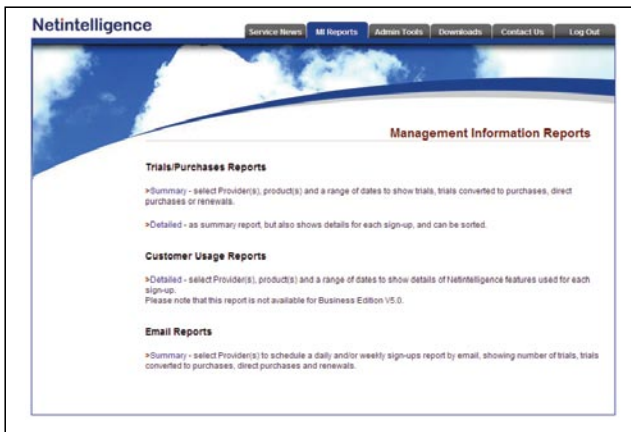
Netintelligence

Service News | MI Reports | Admin Tools | Downloads | Contact Us | Log Out

Management Information Reports

Trials/Purchases Reports

>Summary - select Provider(s), product(s) and a range of dates to show trials, trials converted to purchases, direct purchases or renewals.

>Detailed - as summary report, but also shows details for each sign-up, and can be sorted.

Customer Usage Reports

>Detailed - select Provider(s), product(s) and a range of dates to show details of Netintelligence features used for each sign-up.
Please note that this report is not available for Business Edition V5.0.

Email Reports

>Summary - select Provider(s) to schedule a daily and/or weekly sign-ups report by email, showing number of trials, trials converted to purchases, direct purchases and renewals.